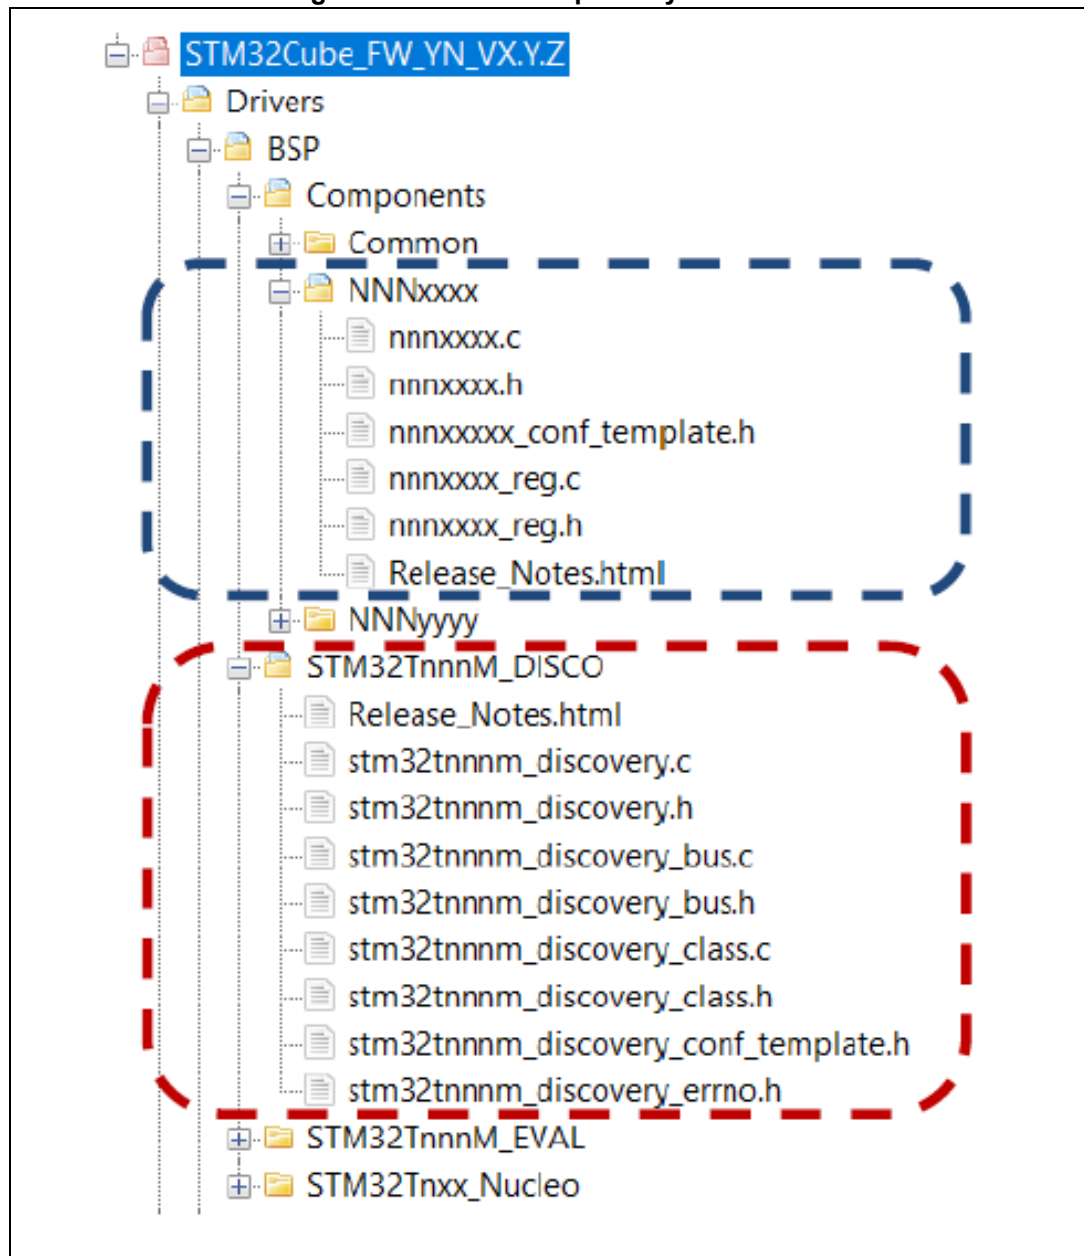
STM32Cube_FW_YN_VX.Y.Z
Drivers
BSP
Components
Common
NNNxxxx
nnnxxxx.c
nnnxxxx.h
nnnxxxxx_conf_template.h
nnnxxxx_reg.c
nnnxxxx_reg.h
Release_Notes.html
NNNyyyy
STM32TnnnM_DISCO
Release_Notes.html
stm32tnnnm_discovery.c
stm32tnnnm_discovery.h
stm32tnnnm_discovery_bus.c
stm32tnnnm_discovery_bus.h
stm32tnnnm_discovery_class.c
stm32tnnnm_discovery_class.h
stm32tnnnm_discovery_conf_template.h
stm32tnnnm_discovery_errno.h
STM32TnnnM_EVAL
STM32Tnxx_Nucleo